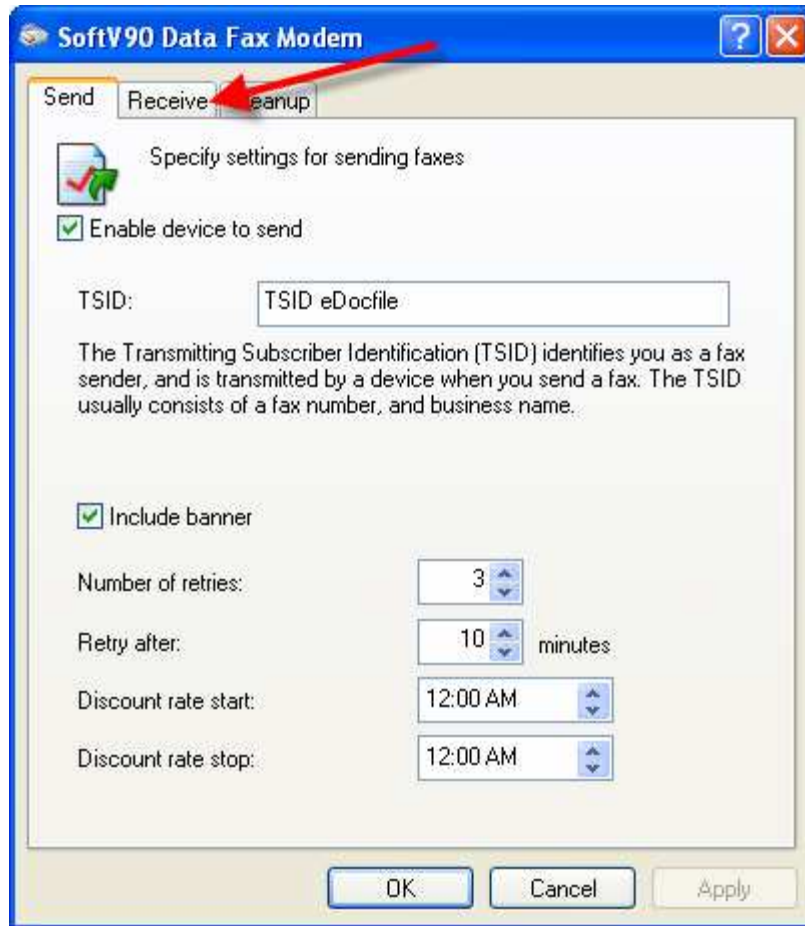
SoftV90 Data Fax Modem

?

Send | Receive | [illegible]eanup

Specify settings for sending faxes

Enable device to send

TSID: TSID eDocfile

The Transmitting Subscriber Identification (TSID) identifies you as a fax sender, and is transmitted by a device when you send a fax. The TSID usually consists of a fax number, and business name.

Include banner

Number of retries: 3

Retry after: 10 minutes

Discount rate start: 12:00 AM

Discount rate stop: 12:00 AM

OK Cancel Apply